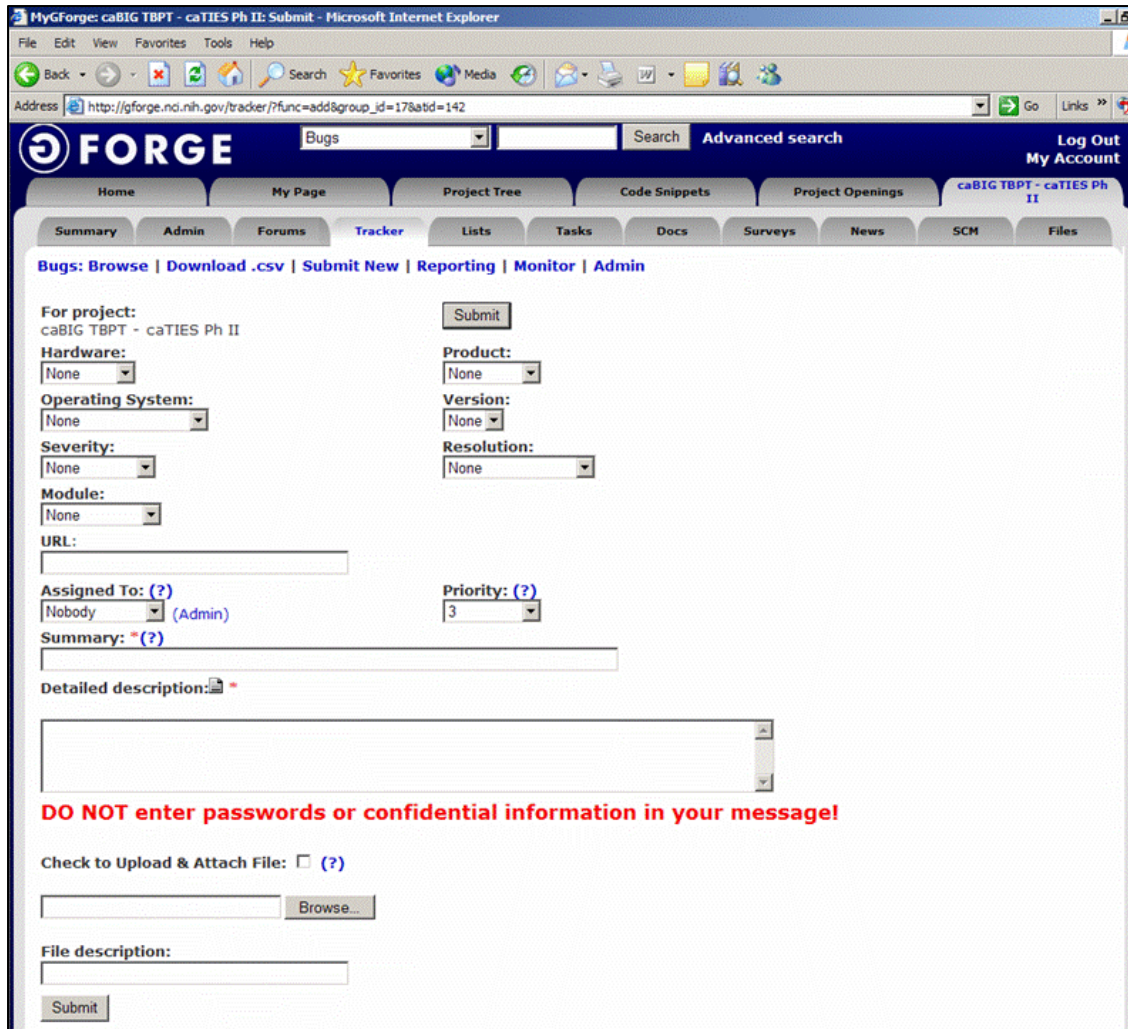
MyGForge: caBIG TBPT - caTIES Ph II: Submit - Microsoft Internet Explorer

File Edit View Favorites Tools Help

Back Search Favorites Media

Address http://gforge.nci.nih.gov/tracker/?func=add&group_id=17&atid=142 Go Links »

GFORGE

Bugs Search Advanced search

Log Out
My Account

Home | My Page | Project Tree | Code Snippets | Project Openings | caBIG TBPT - caTIES Ph II

Summary | Admin | Forums | Tracker | Lists | Tasks | Docs | Surveys | News | SCM | Files

Bugs: Browse | Download .csv | Submit New | Reporting | Monitor | Admin

For project:
caBIG TBPT - caTIES Ph II

Submit

Hardware:
None

Product:
None

Operating System:
None

Version:
None

Severity:
None

Resolution:
None

Module:
None

URL:

Assigned To: (?)
Nobody (Admin)

Priority: (?)
3

Summary: *(?)

Detailed description: *

DO NOT enter passwords or confidential information in your message!

Check to Upload & Attach File: (?)

Browse...

File description:

Submit